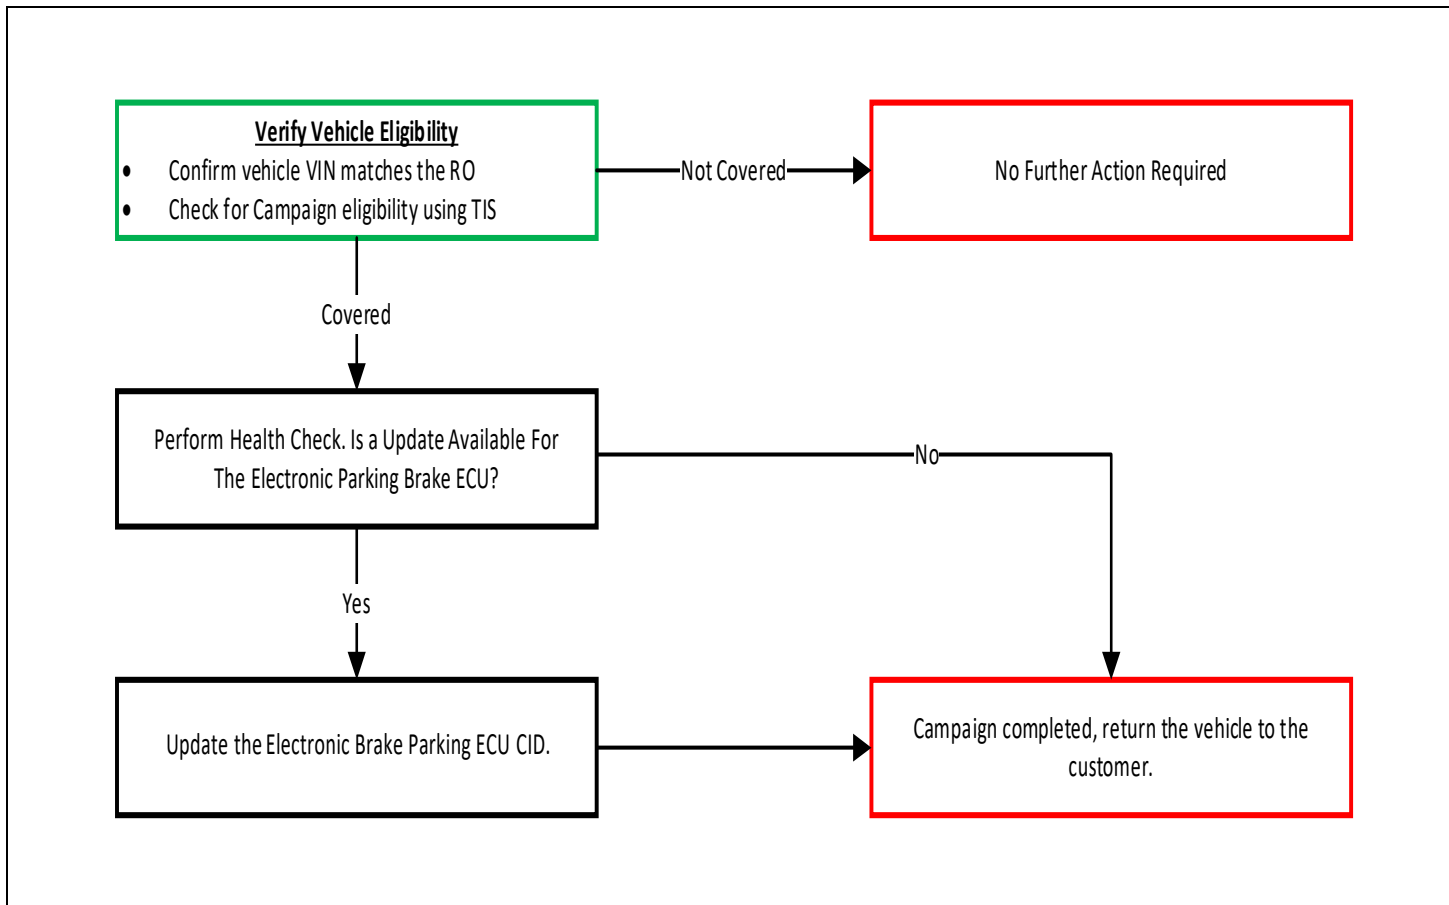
Verify Vehicle Eligibility
- Confirm vehicle VIN matches the RO
- Check for Campaign eligibility using TIS

Not Covered

No Further Action Required

Covered

Perform Health Check. Is a Update Available For The Electronic Parking Brake ECU?

No

Yes

Update the Electronic Brake Parking ECU CID.

Campaign completed, return the vehicle to the customer.